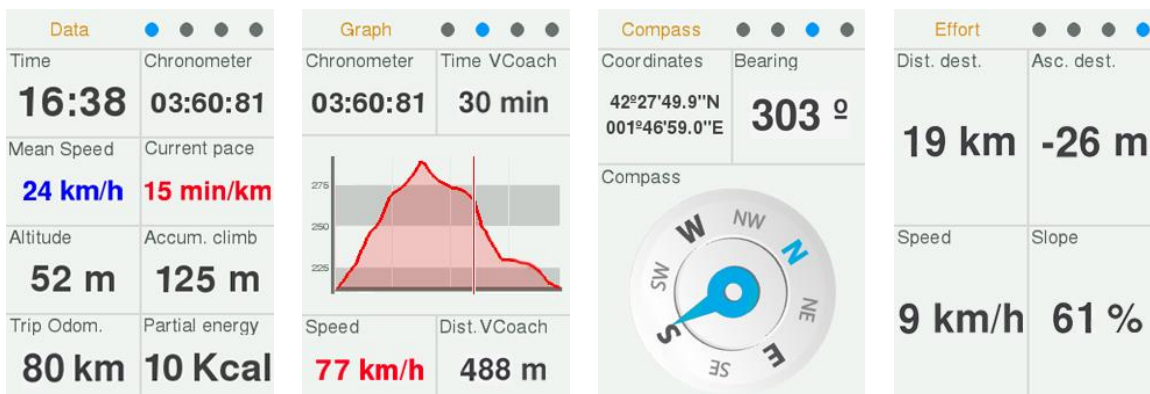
Data

| Time | Chronometer |
|---|---|
| 16:38 | 03:60:81 |
| Mean Speed | Current pace |
| 24 km/h | 15 min/km |
| Altitude | Accum. climb |
| 52 m | 125 m |
| Trip Odom. | Partial energy |
| 80 km | 10 Kcal |

Graph

| Chronometer | Time VCoach |
|---|---|
| 03:60:81 | 30 min |

275
250
225

| Speed | Dist. VCoach |
|---|---|
| 77 km/h | 488 m |

Compass

| Coordinates | Bearing |
|---|---|
| 42º27'49.9"N 001º46'59.0"E | 303 º |

Compass

W NW N NE E SE S SW

Effort

| Dist. dest. | Asc. dest. |
|---|---|
| 19 km | -26 m |
| Speed | Slope |
| 9 km/h | 61 % |